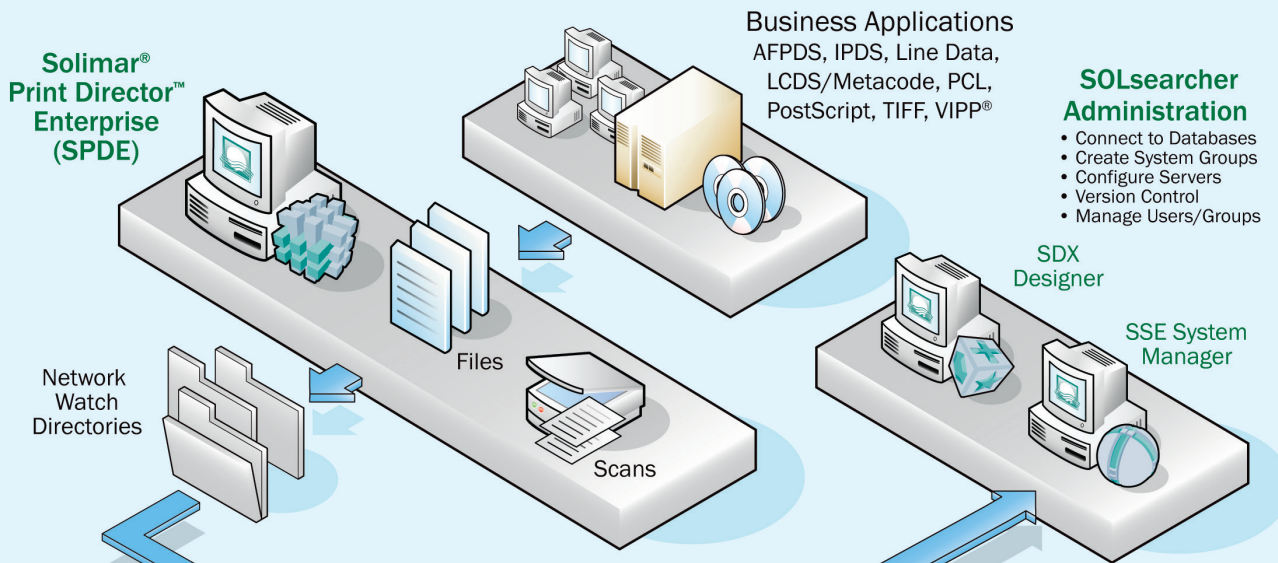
Solimar®
Print Director™
Enterprise
(SPDE)

Business Applications
AFPDS, IPDS, Line Data, LCDS/Metacode, PCL, PostScript, TIFF, VIPP®

SOLsearcher
Administration
• Connect to Databases
• Create System Groups
• Configure Servers
• Version Control
• Manage Users/Groups

SDX
Designer

SSE System
Manager

Files

Network
Watch
Directories

Scans